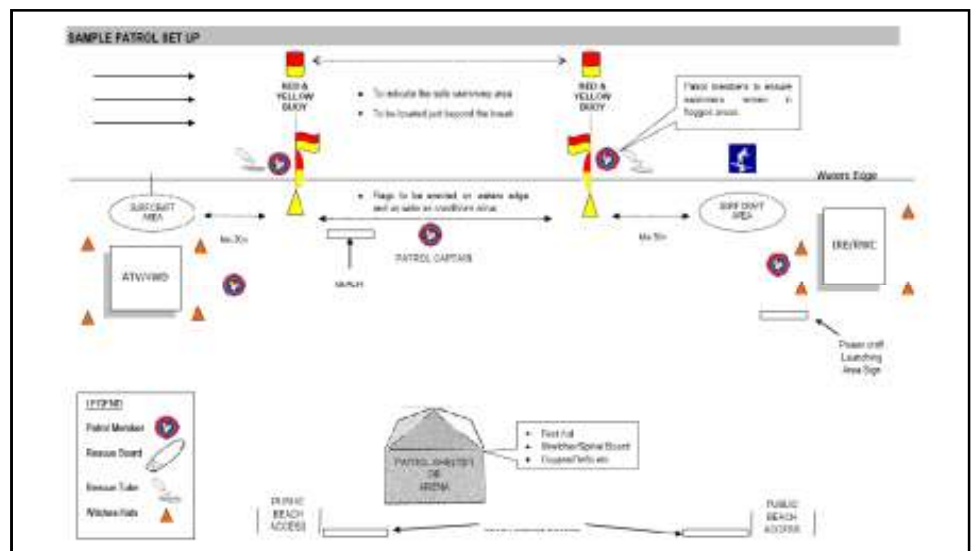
SAMPLE PATROL SET UP

RED & YELLOW BUOY

RED & YELLOW BUOY

• To indicate the safe swimming area
• To be located just beyond the break

Patrol members to ensure swimmers remain in flagged areas.

Waters Edge

• Flags to be erected on waters edge and as wide as conditions allow

SURF CRAFT AREA

SURF CRAFT AREA

Min 20m

Min 20m

ATV/4WD

PATROL CAPTAIN

IRB/RWC

BENCH

Power craft Launching Area Sign

LEGEND

Patrol Member

Rescue Board

Rescue Tube

Witches Hats

PATROL SHELTER OR ARENA

• First Aid
• Stretcher/Spinal Board
• Oxygen/Defib etc

PUBLIC BEACH ACCESS

PUBLIC BEACH ACCESS